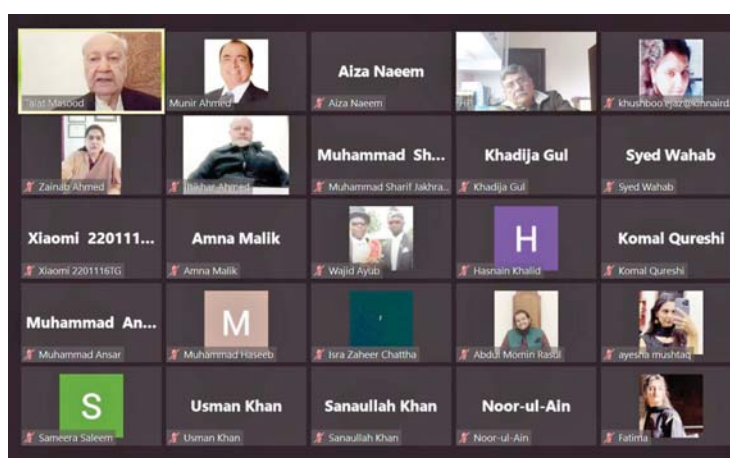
Talat Masood

Munir Ahmed

Aiza Naeem

Aiza Naeem

HP

khushboo.ejaz@khnaird

Zainab Ahmed

Iftikhar Ahmed

Muhammad Sh...

Muhammad Sharif Jakhra...

Khadija Gul

Khadija Gul

Syed Wahab

Syed Wahab

Xiaomi 220111...

Xiaomi 2201116TG

Amna Malik

Amna Malik

Wajid Ayub

H

Hasnain Khalid

Komal Qureshi

Komal Qureshi

Muhammad An...

Muhammad Ansar

M

Muhammad Haseeb

Isra Zaheer Chattha

Abdul Momin Rasul

ayesha mushtaq

S

Sameera Saleem

Usman Khan

Usman Khan

Sanaullah Khan

Sanaullah Khan

Noor-ul-Ain

Noor-ul-Ain

Fatima